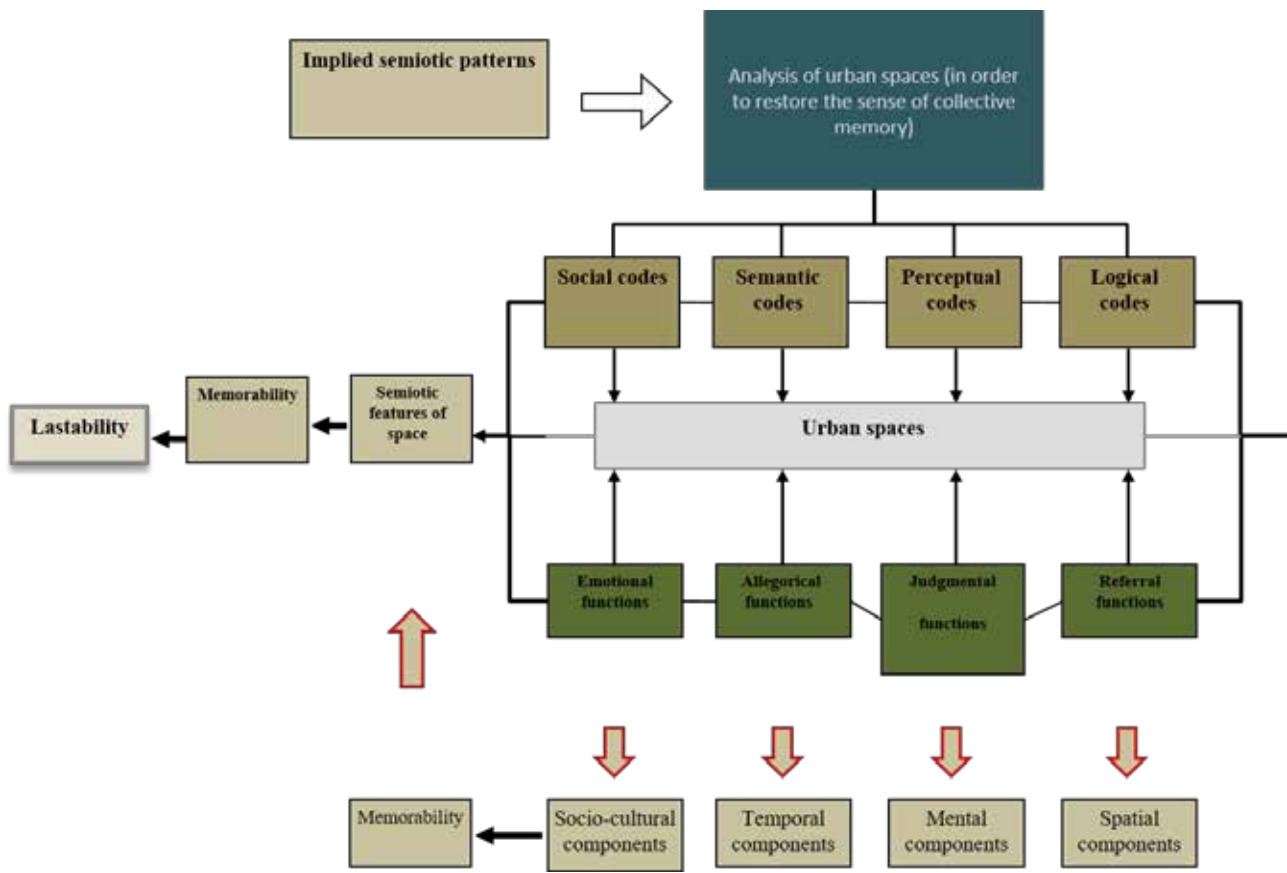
Implied semiotic patterns

Analysis of urban spaces (in order to restore the sense of collective memory)

Social codes

Semantic codes

Perceptual codes

Logical codes

Lastability

Memorability

Semiotic features of space

Urban spaces

Emotional functions

Allegorical functions

Judgmental functions

Referral functions

Memorability

Socio-cultural components

Temporal components

Mental components

Spatial components